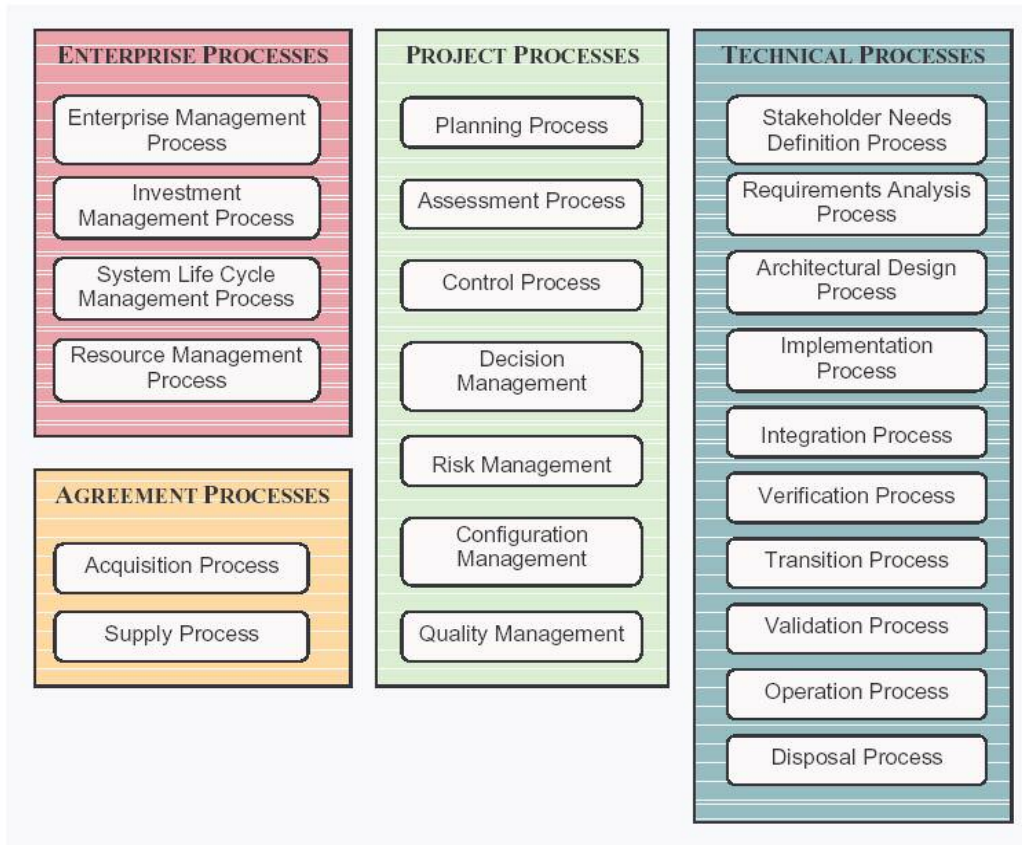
ENTERPRISE PROCESSES

Enterprise Management Process

Investment Management Process

System Life Cycle Management Process

Resource Management Process

AGREEMENT PROCESSES

Acquisition Process

Supply Process

PROJECT PROCESSES

Planning Process

Assessment Process

Control Process

Decision Management

Risk Management

Configuration Management

Quality Management

TECHNICAL PROCESSES

Stakeholder Needs Definition Process

Requirements Analysis Process

Architectural Design Process

Implementation Process

Integration Process

Verification Process

Transition Process

Validation Process

Operation Process

Disposal Process